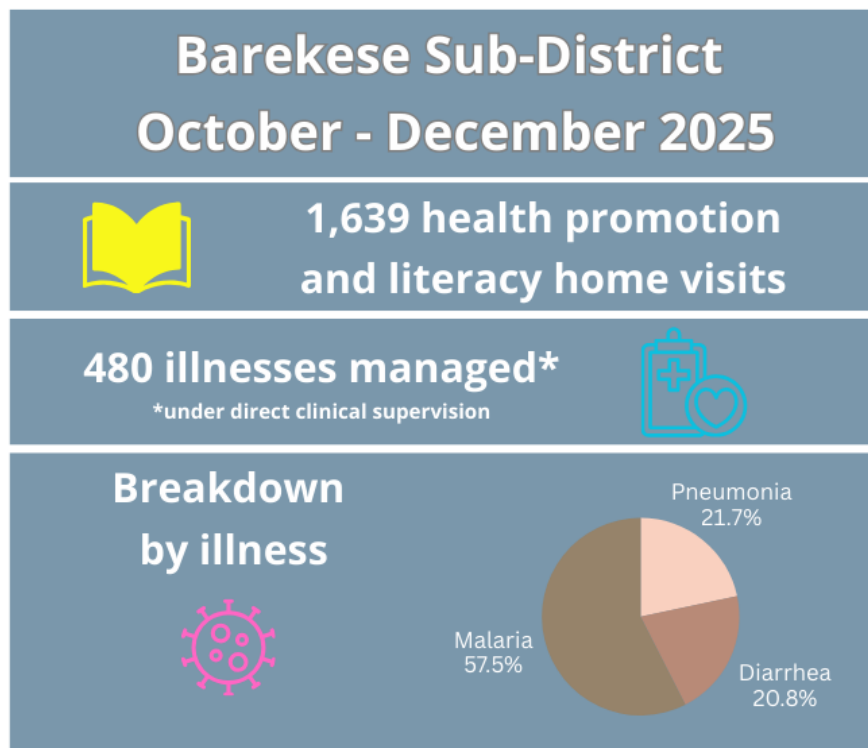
Barekese Sub-District
October - December 2025

1,639 health promotion and literacy home visits

480 illnesses managed*
*under direct clinical supervision

Breakdown by illness

Pneumonia
21.7%

Malaria
57.5%

Diarrhea
20.8%